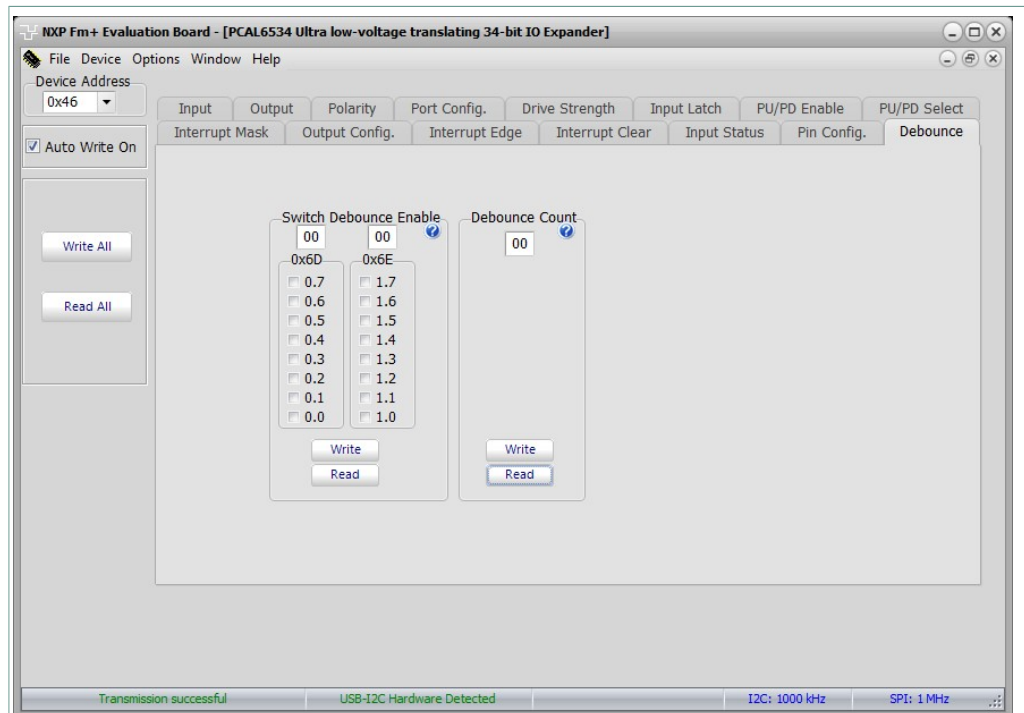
NXP Fm+ Evaluation Board - [PCAL6534 Ultra low-voltage translating 34-bit IO Expander]

File Device Options Window Help

Device Address
0x46

Auto Write On

Write All

Read All

Input | Output | Polarity | Port Config. | Drive Strength | Input Latch | PU/PD Enable | PU/PD Select
Interrupt Mask | Output Config. | Interrupt Edge | Interrupt Clear | Input Status | Pin Config. | Debounce

Switch Debounce Enable
00 00
0x6D
0.7
0.6
0.5
0.4
0.3
0.2
0.1
0.0
0x6E
1.7
1.6
1.5
1.4
1.3
1.2
1.1
1.0
Write
Read

Debounce Count
00
Write
Read

Transmission successful | USB-I2C Hardware Detected | I2C: 1000 kHz | SPI: 1 MHz